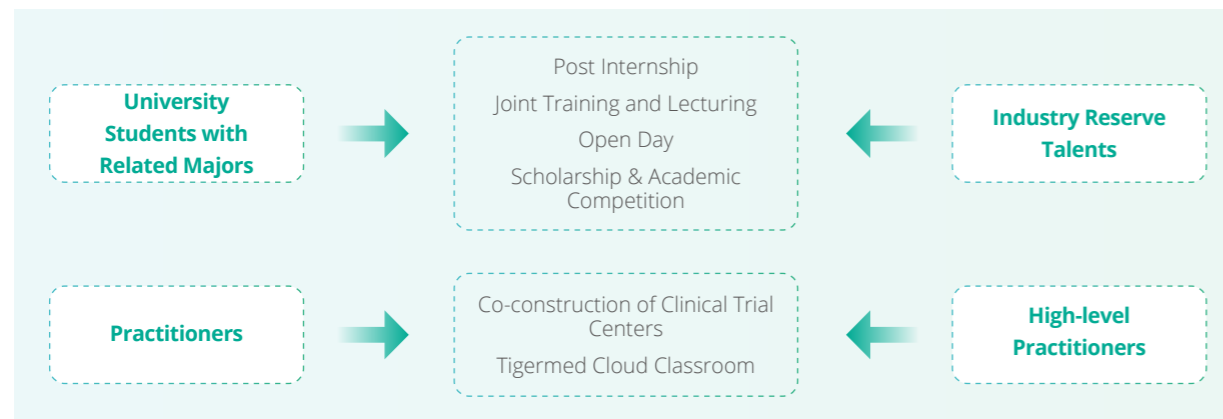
University Students with Related Majors

Post Internship

Joint Training and Lecturing

Open Day

Scholarship & Academic Competition

Industry Reserve Talents

Practitioners

Co-construction of Clinical Trial Centers

Tigermed Cloud Classroom

High-level Practitioners